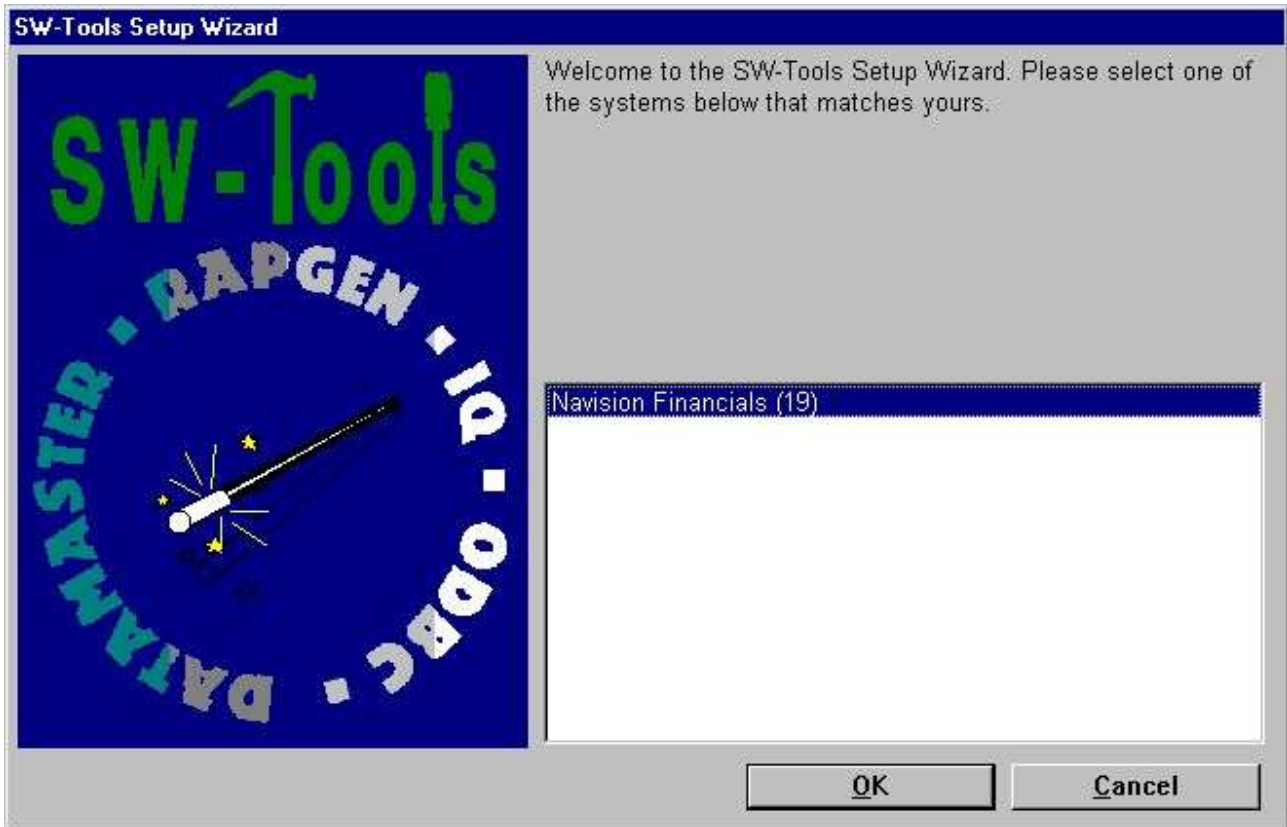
SW-Tools Setup Wizard

SW-Tools

RAPGEN · IQ · ODBC · DATAMASTER ·

Welcome to the SW-Tools Setup Wizard. Please select one of the systems below that matches yours.

Navision Financials (19)

OK

Cancel